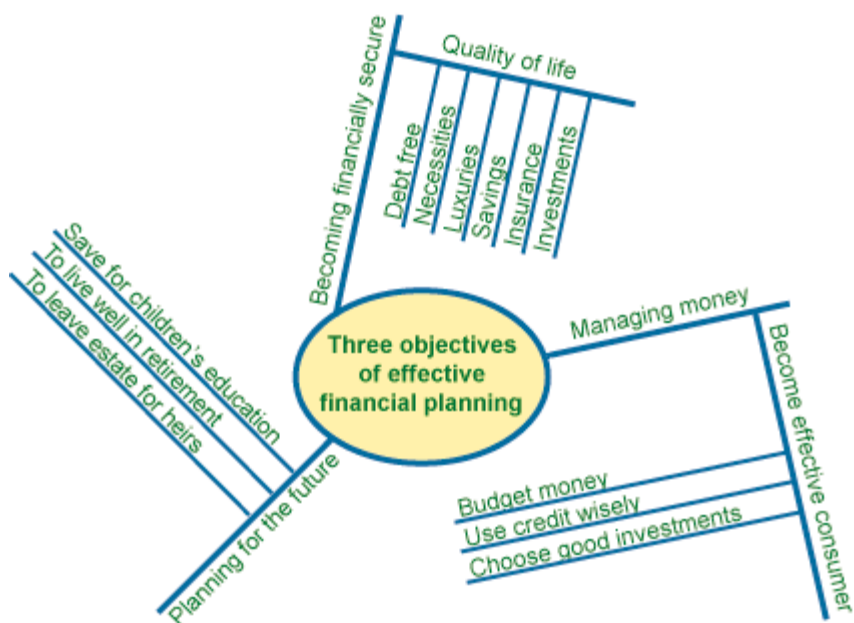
Three objectives of effective financial planning

Becoming financially secure

Quality of life

Debt free

Necessities

Luxuries

Savings

Insurance

Investments

Managing money

Become effective consumer

Budget money

Use credit wisely

Choose good investments

Planning for the future

Save for children's education

To live well in retirement

To leave estate for heirs